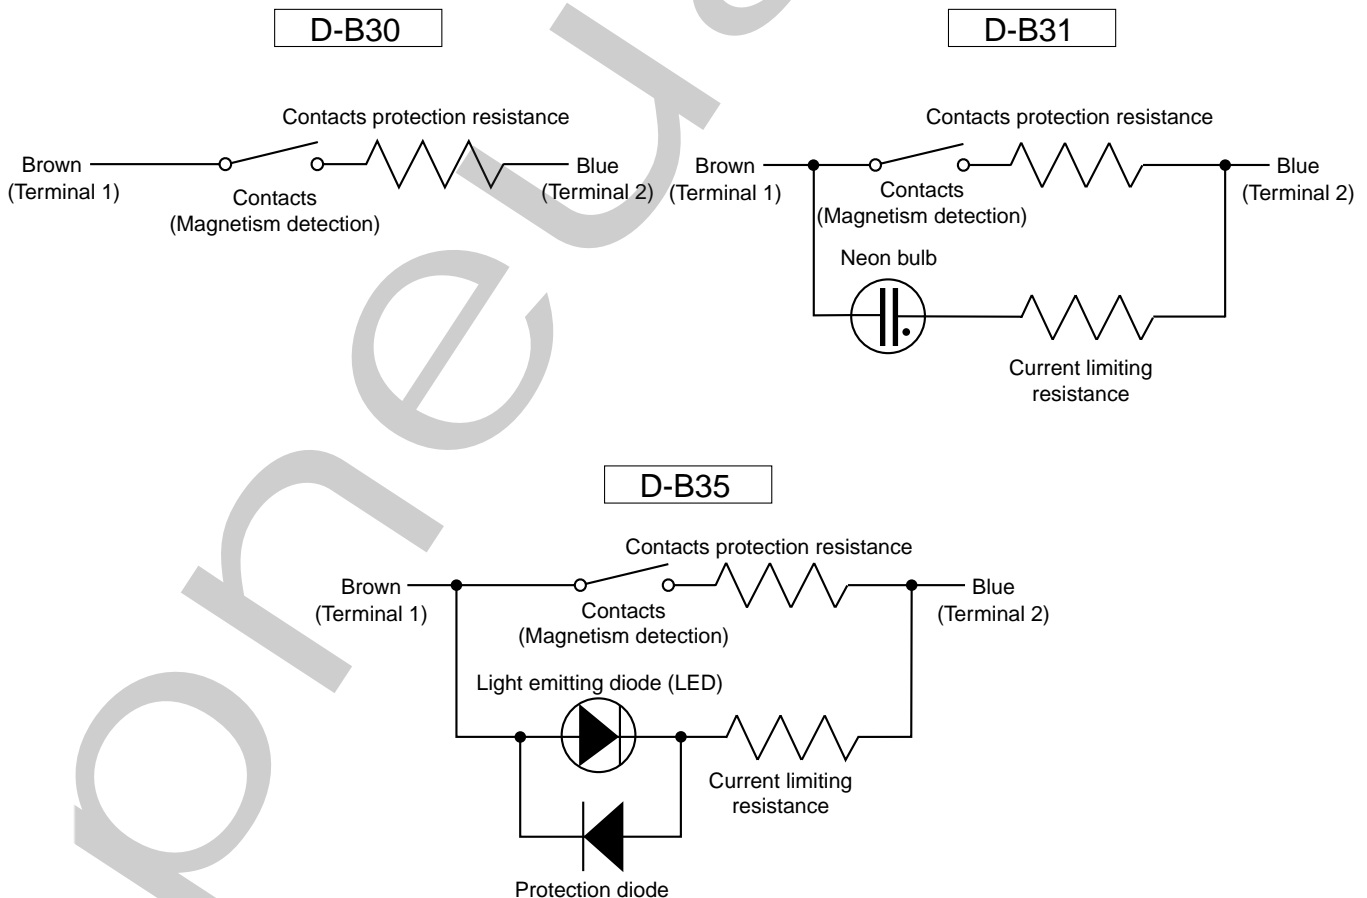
D-B30

Contacts protection resistance

Brown
(Terminal 1)

Contacts
(Magnetism detection)

Blue
(Terminal 2)

D-B31

Contacts protection resistance

Brown
(Terminal 1)

Contacts
(Magnetism detection)

Blue
(Terminal 2)

Neon bulb

Current limiting resistance

D-B35

Contacts protection resistance

Brown
(Terminal 1)

Contacts
(Magnetism detection)

Blue
(Terminal 2)

Light emitting diode (LED)

Current limiting resistance

Protection diode